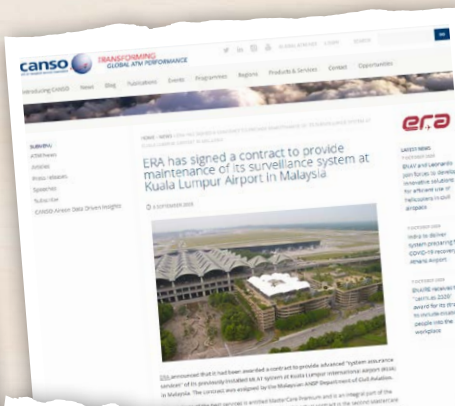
canso TRANSFORMING GLOBAL ATM PERFORMANCE

Introducing CANSO News Blog Publications Events Programmes Regions Products & Services Contact Opportunities

HOME / NEWS / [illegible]

ERA has signed a contract to provide maintenance of its surveillance system at Kuala Lumpur Airport in Malaysia

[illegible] SEPTEMBER 2020

ATM News
Articles
Press releases
Speeches
Subscribe
CANSO Airbus Data Driven Insights

era

LATEST NEWS

ERA and Leonardo join forces to develop innovative solutions for efficient use of helicopters in built airspace

Indra to deliver system preparing for COVID-19 recovery at Athens Airport

ERA announced that it had been awarded a contract to provide advanced "system assurance services" of its previously installed an A1 system at Kuala Lumpur International Airport (KLIA) in Malaysia. The contract was assigned by the Malaysian ANSP Department of Civil Aviation. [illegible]